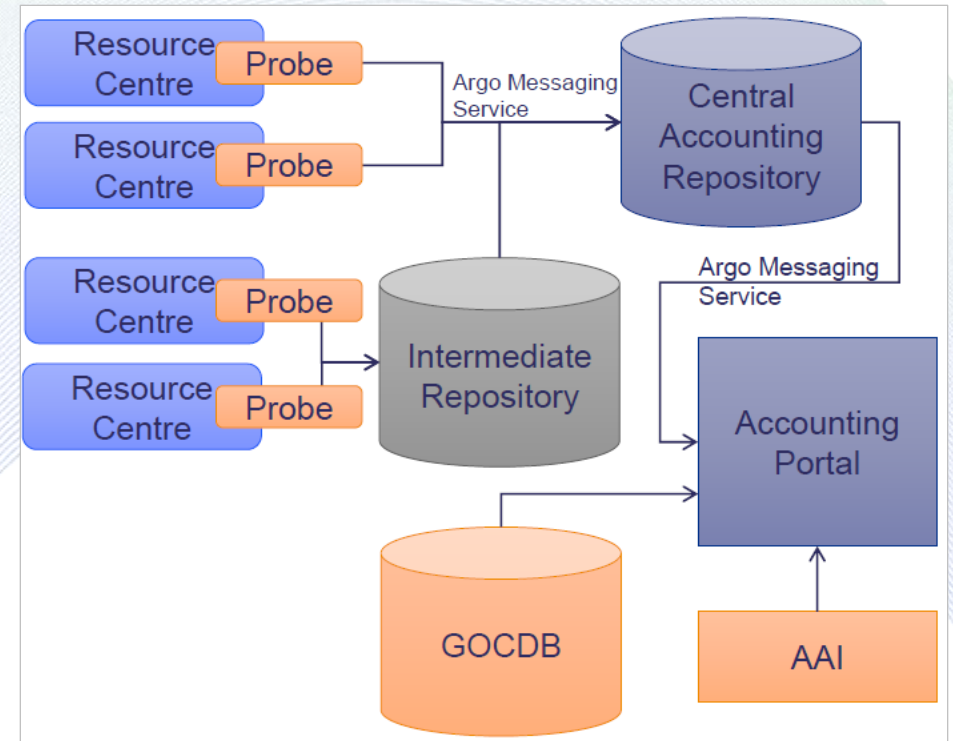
Resource Centre
Probe
Resource Centre
Probe
Resource Centre
Probe
Resource Centre
Probe
Argo Messaging Service
Central Accounting Repository
Intermediate Repository
Argo Messaging Service
Accounting Portal
GOCDB
AAI